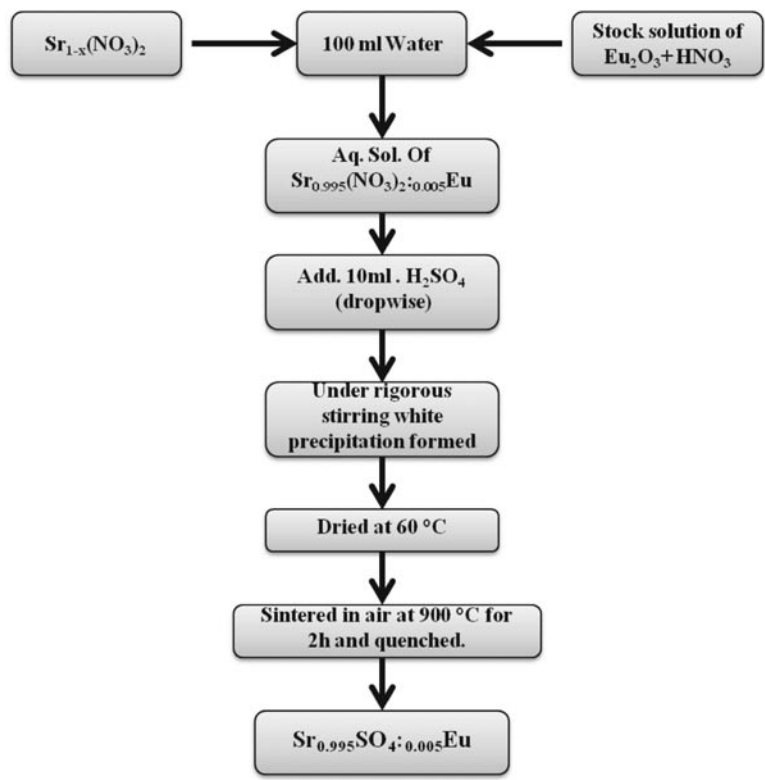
$Sr_{1-x}(NO_3)_2$

100 ml Water

Stock solution of $Eu_2O_3$+$HNO_3$

Aq. Sol. Of $Sr_{0.995}(NO_3)_2$:$_{0.005}$Eu

Add. 10ml . $H_2SO_4$ (dropwise)

Under rigorous stirring white precipitation formed

Dried at 60 °C

Sintered in air at 900 °C for 2h and quenched.

$Sr_{0.995}SO_4$:$_{0.005}$Eu